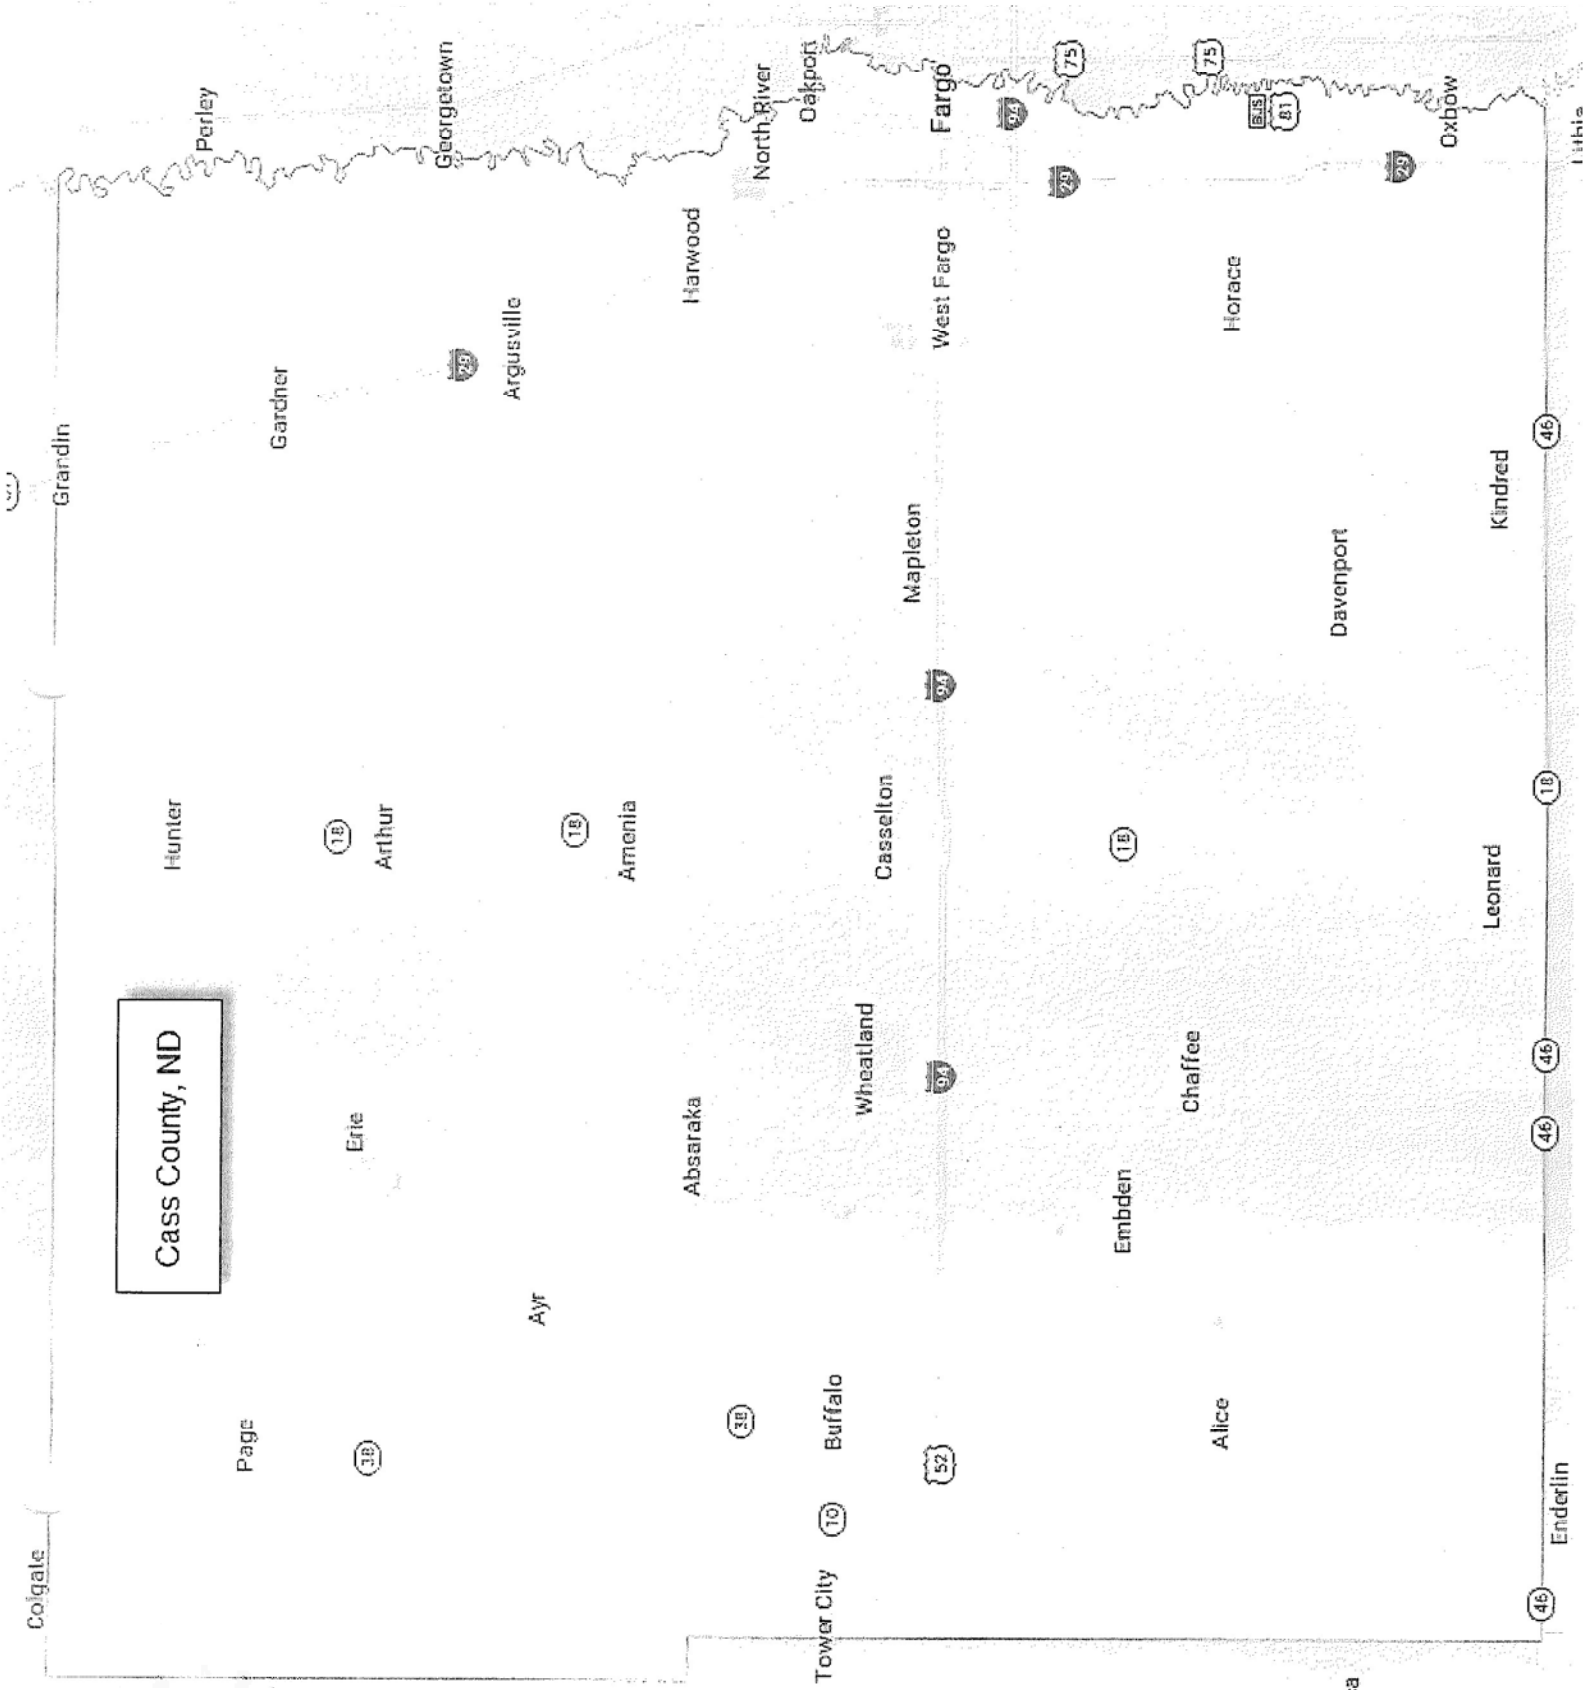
Cass County, ND

Perley
Georgetown
North River
Oakport
Fargo
75
75
94
29
81
BUS
29
29
Oxbow
Lithia
Grandin
Gardner
29
Argusville
Harwood
West Fargo
Horace
46
Kindred
Mapleton
Davenport
94
Hunter
18
Arthur
18
Amenia
Casselton
18
18
Leonard
Erie
Absaraka
Wheatland
94
Chaffee
46
46
Ayr
Embden
Page
38
38
Buffalo
52
Alice
Colgate
10
Tower City
46
Enderlin
a